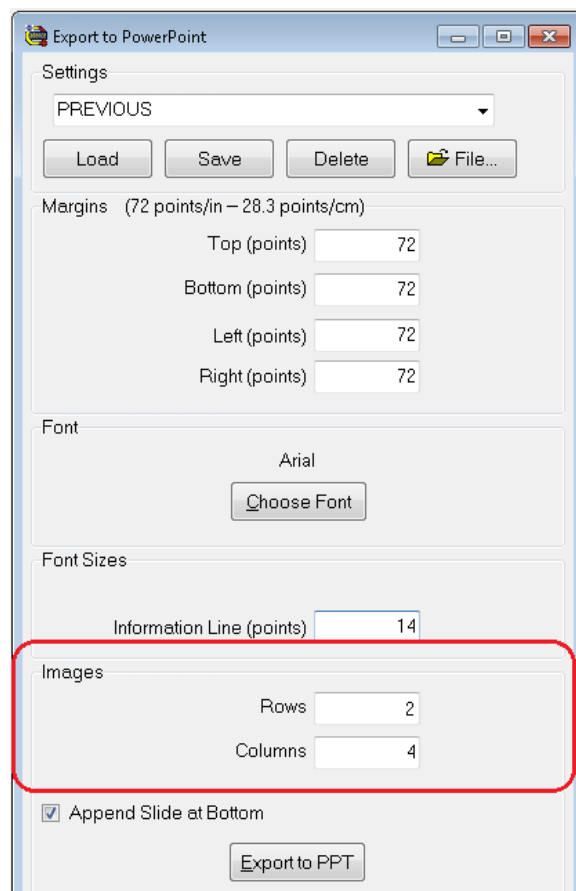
Export to PowerPoint

Settings
PREVIOUS
Load
Save
Delete
File...

Margins (72 points/in – 28.3 points/cm)
Top (points) 72
Bottom (points) 72
Left (points) 72
Right (points) 72

Font
Arial
Choose Font

Font Sizes
Information Line (points) 14

Images
Rows 2
Columns 4

Append Slide at Bottom
Export to PPT